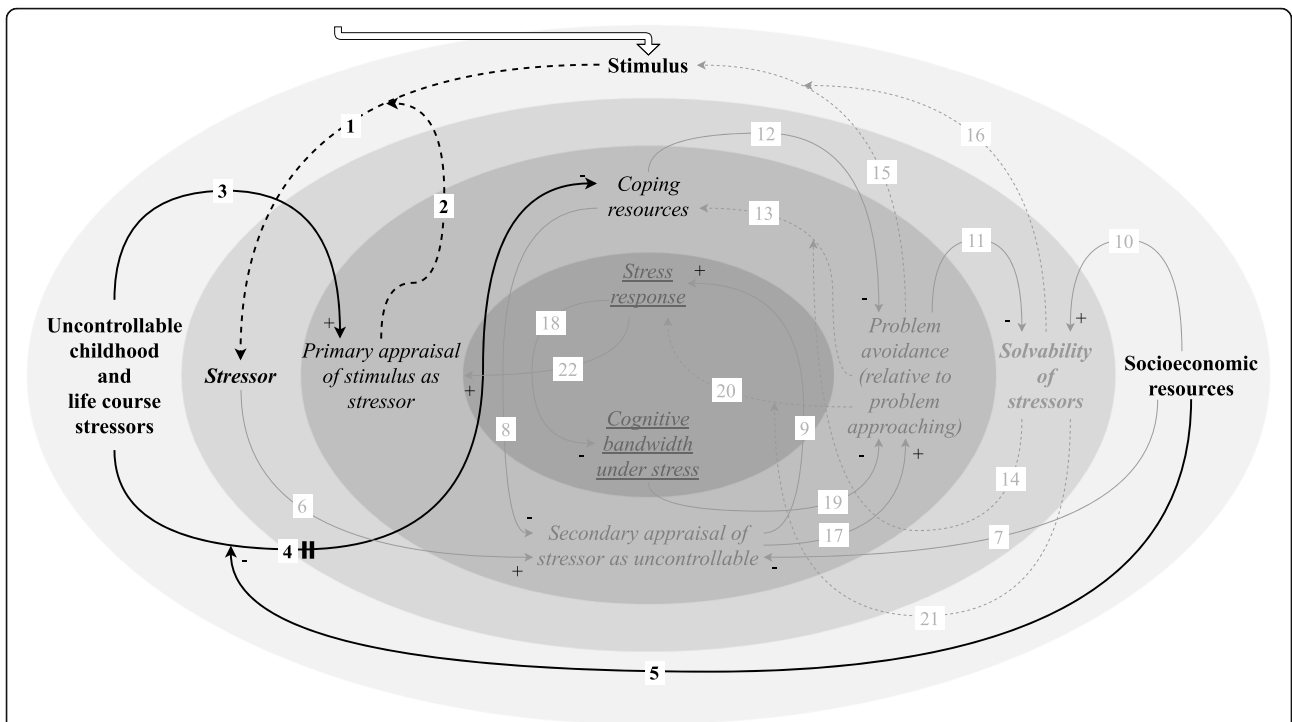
Stimulus

1

2

3

12

15

16

-

Coping resources

13

11

10

+

Stress response

18

22

+

Uncontrollable childhood and life course stressors

Stressor

+

Primary appraisal of stimulus as stressor

-

Problem avoidance (relative to problem approaching)

-

Solvability of stressors

+

Socioeconomic resources

20

8

9

Cognitive bandwidth under stress

-

-

+

6

19

14

-

Secondary appraisal of stressor as uncontrollable

17

7

4

-

+

-

21

5